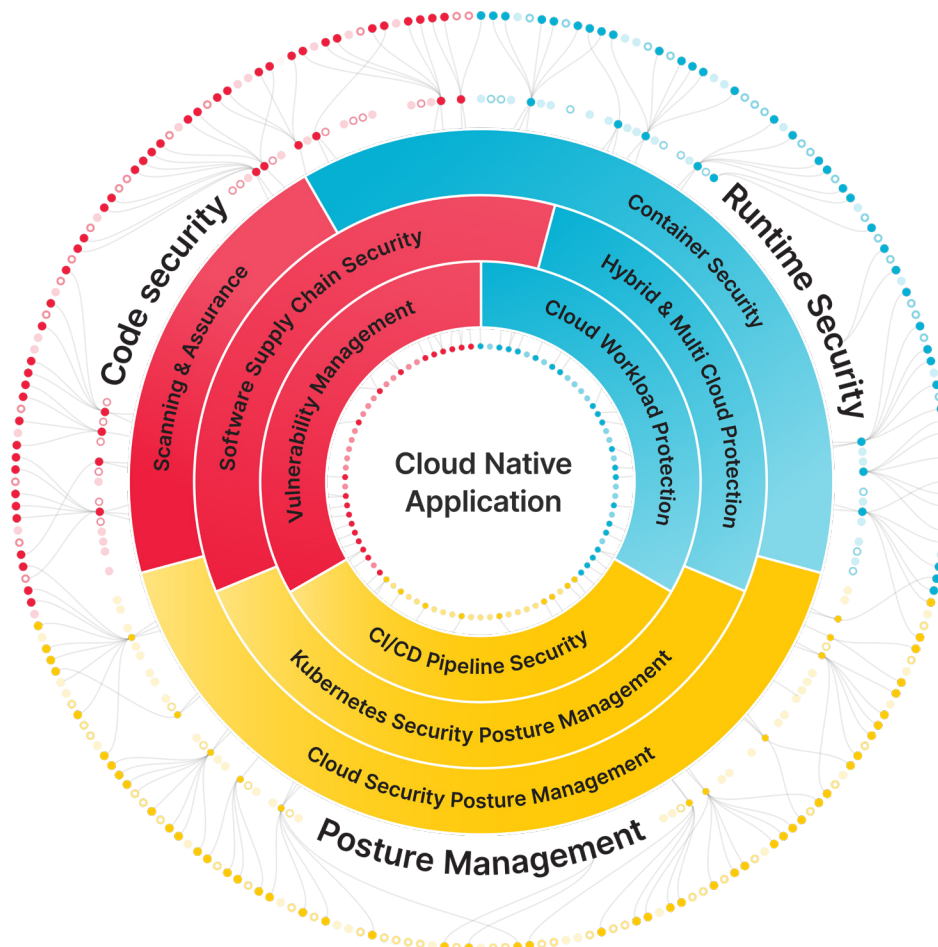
Code security

Scanning & Assurance

Software Supply Chain Security

Vulnerability Management

Runtime Security

Container Security

Hybrid & Multi Cloud Protection

Cloud Workload Protection

Cloud Native Application

CI/CD Pipeline Security

Kubernetes Security Posture Management

Cloud Security Posture Management

Posture Management